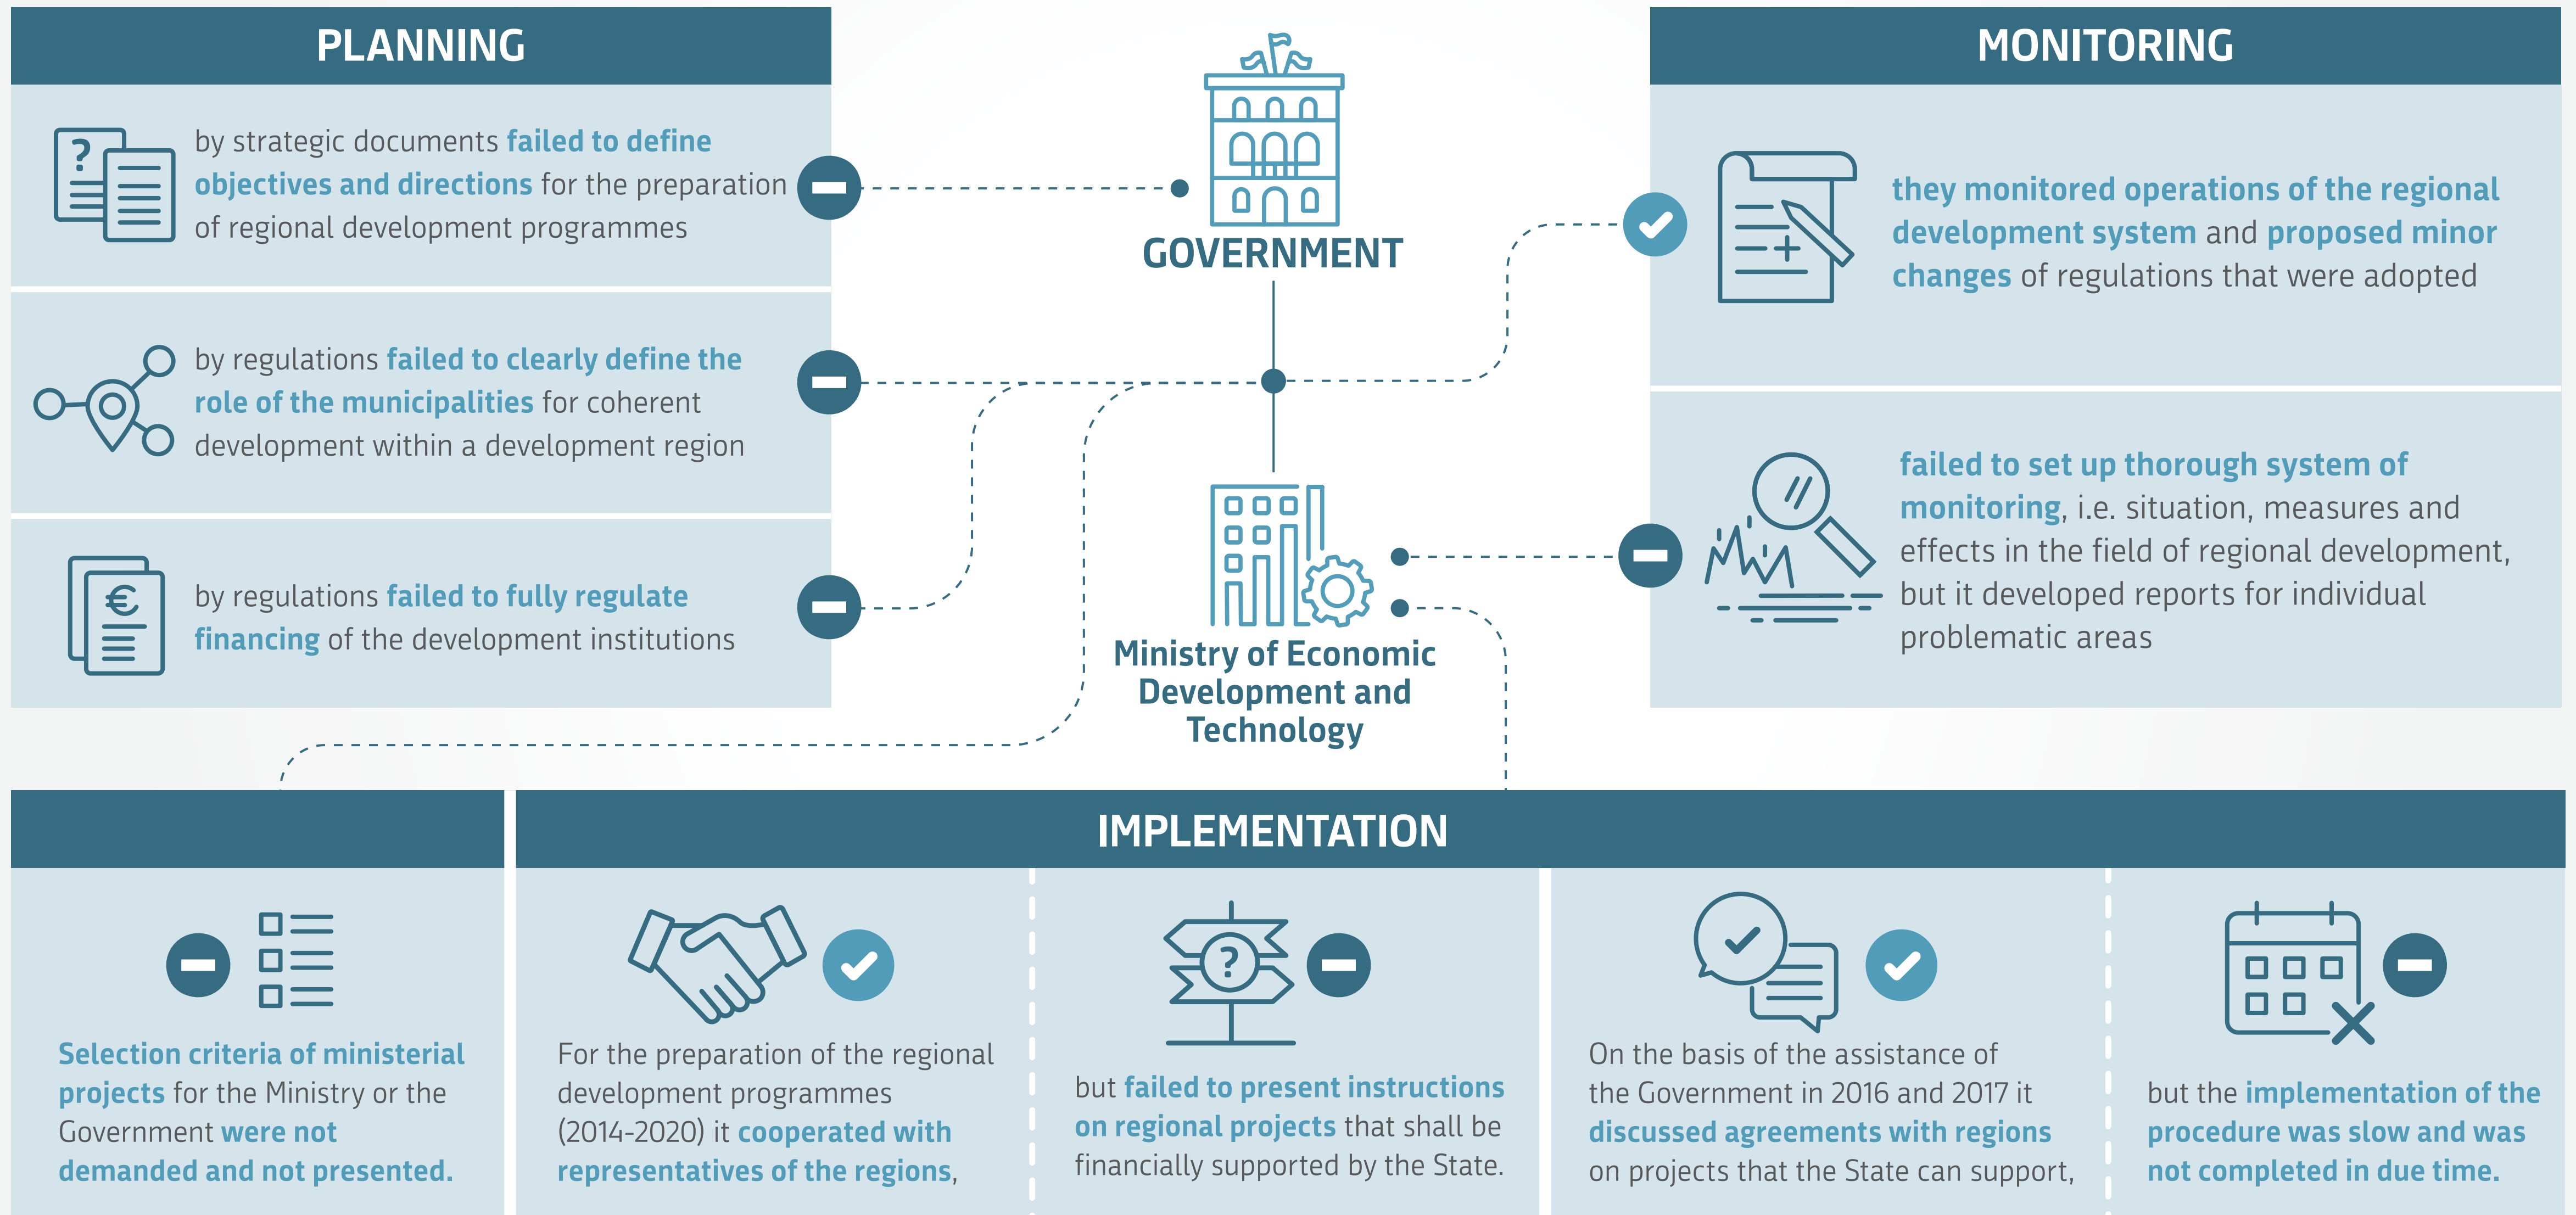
PLANNING

by strategic documents failed to define objectives and directions for the preparation of regional development programmes

by regulations failed to clearly define the role of the municipalities for coherent development within a development region

by regulations failed to fully regulate financing of the development institutions

GOVERNMENT

Ministry of Economic Development and Technology

MONITORING

they monitored operations of the regional development system and proposed minor changes of regulations that were adopted

failed to set up thorough system of monitoring, i.e. situation, measures and effects in the field of regional development, but it developed reports for individual problematic areas

IMPLEMENTATION

Selection criteria of ministerial projects for the Ministry or the Government were not demanded and not presented.

For the preparation of the regional development programmes (2014-2020) it cooperated with representatives of the regions,

but failed to present instructions on regional projects that shall be financially supported by the State.

On the basis of the assistance of the Government in 2016 and 2017 it discussed agreements with regions on projects that the State can support,

but the implementation of the procedure was slow and was not completed in due time.